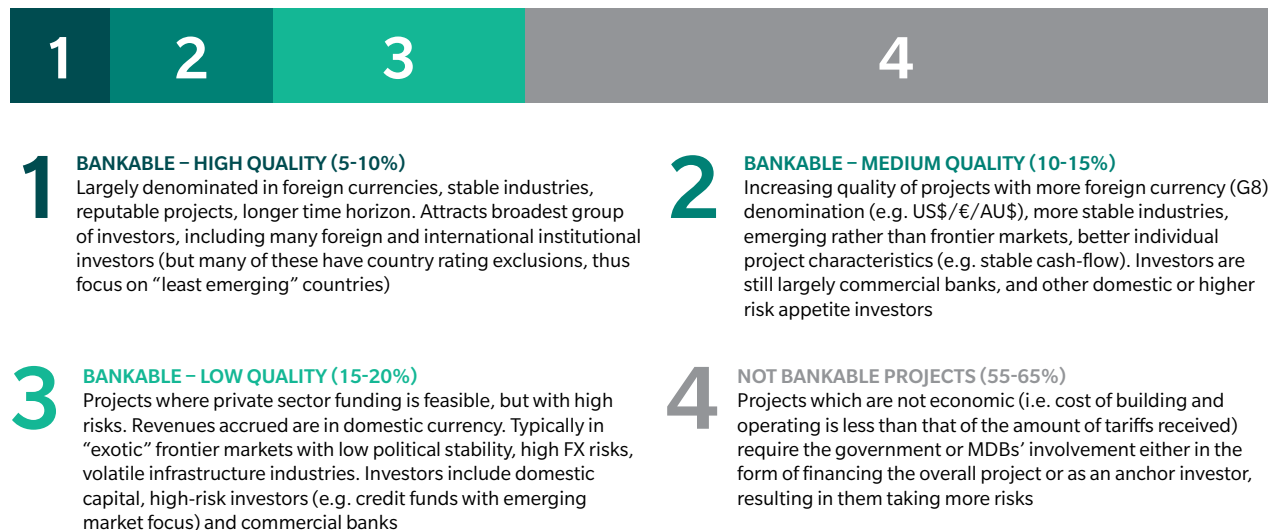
1 2 3 4

1
BANKABLE – HIGH QUALITY (5-10%)
Largely denominated in foreign currencies, stable industries, reputable projects, longer time horizon. Attracts broadest group of investors, including many foreign and international institutional investors (but many of these have country rating exclusions, thus focus on "least emerging" countries)

2
BANKABLE – MEDIUM QUALITY (10-15%)
Increasing quality of projects with more foreign currency (G8) denomination (e.g. US$/€/AU$), more stable industries, emerging rather than frontier markets, better individual project characteristics (e.g. stable cash-flow). Investors are still largely commercial banks, and other domestic or higher risk appetite investors

3
BANKABLE – LOW QUALITY (15-20%)
Projects where private sector funding is feasible, but with high risks. Revenues accrued are in domestic currency. Typically in "exotic" frontier markets with low political stability, high FX risks, volatile infrastructure industries. Investors include domestic capital, high-risk investors (e.g. credit funds with emerging market focus) and commercial banks

4
NOT BANKABLE PROJECTS (55-65%)
Projects which are not economic (i.e. cost of building and operating is less than that of the amount of tariffs received) require the government or MDBs' involvement either in the form of financing the overall project or as an anchor investor, resulting in them taking more risks